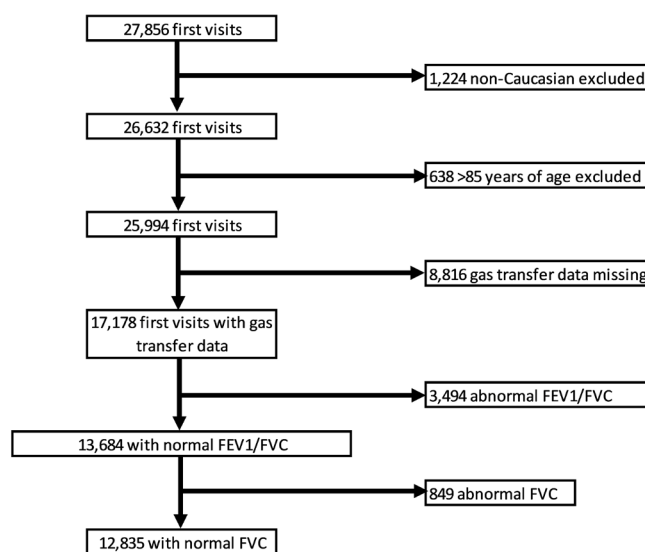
27,856 first visits

1,224 non-Caucasian excluded

26,632 first visits

638 >85 years of age excluded

25,994 first visits

8,816 gas transfer data missing

17,178 first visits with gas transfer data

3,494 abnormal FEV1/FVC

13,684 with normal FEV1/FVC

849 abnormal FVC

12,835 with normal FVC